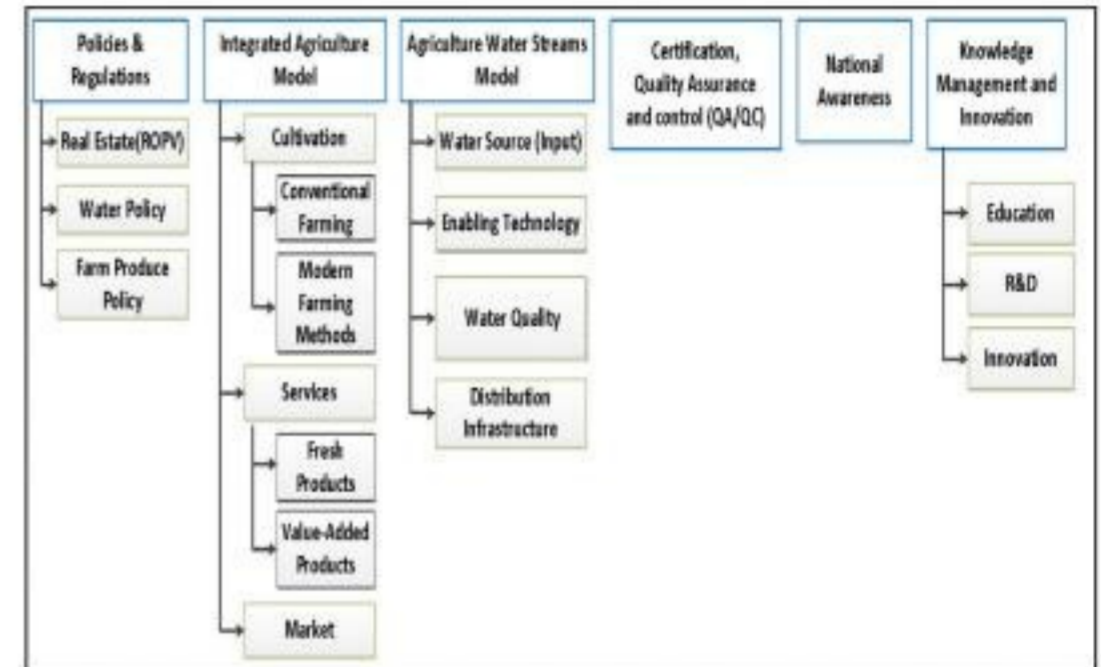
Policies & Regulations

Real Estate(ROPV)

Water Policy

Farm Produce Policy

Integrated Agriculture Model

Cultivation

Conventional Farming

Modern Farming Methods

Services

Fresh Products

Value-Added Products

Market

Agriculture Water Streams Model

Water Source (Input)

Enabling Technology

Water Quality

Distribution Infrastructure

Certification, Quality Assurance and control (QA/QC)

National Awareness

Knowledge Management and Innovation

Education

R&D

Innovation